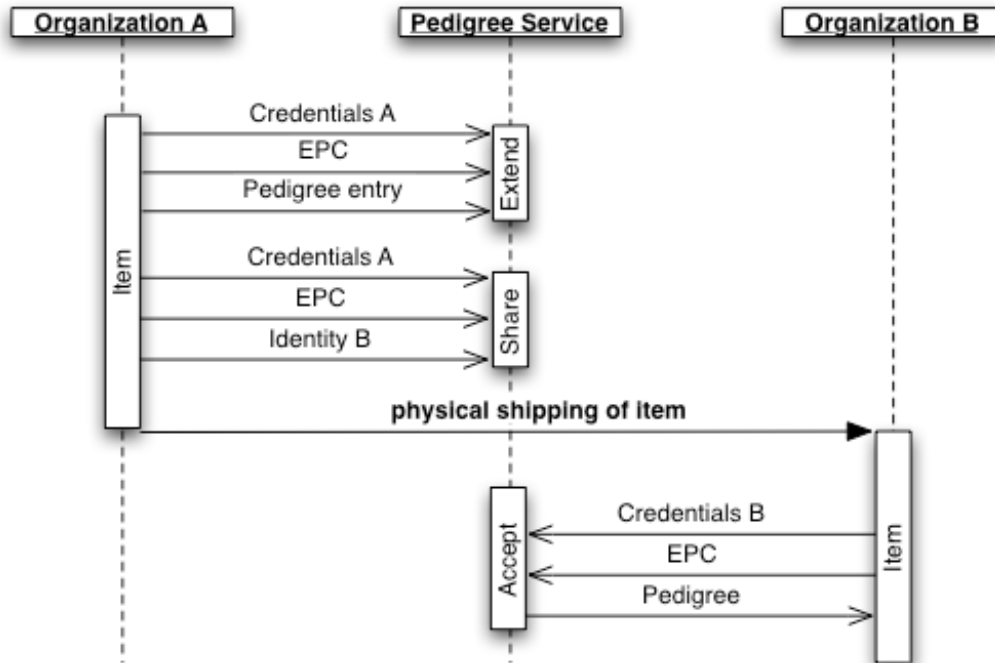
Organization A

Pedigree Service

Organization B

Credentials A

EPC

Pedigree entry

Extend

Item

Credentials A

EPC

Identity B

Share

physical shipping of item

Credentials B

EPC

Pedigree

Accept

Item